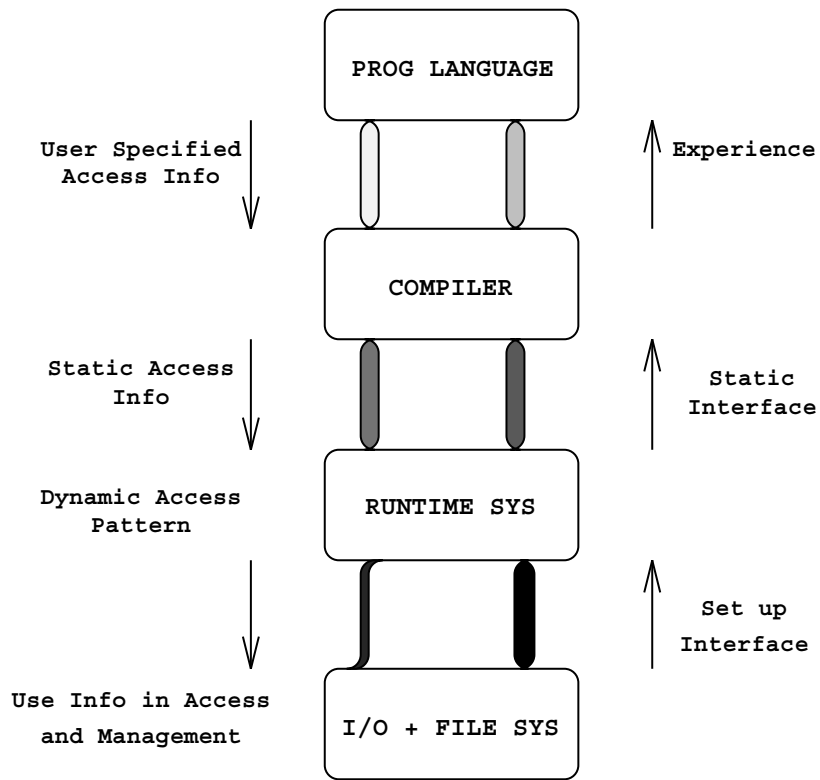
PROG LANGUAGE

User Specified Access Info

Experience

COMPILER

Static Access Info

Static Interface

Dynamic Access Pattern

RUNTIME SYS

Set up Interface

Use Info in Access and Management

I/O + FILE SYS